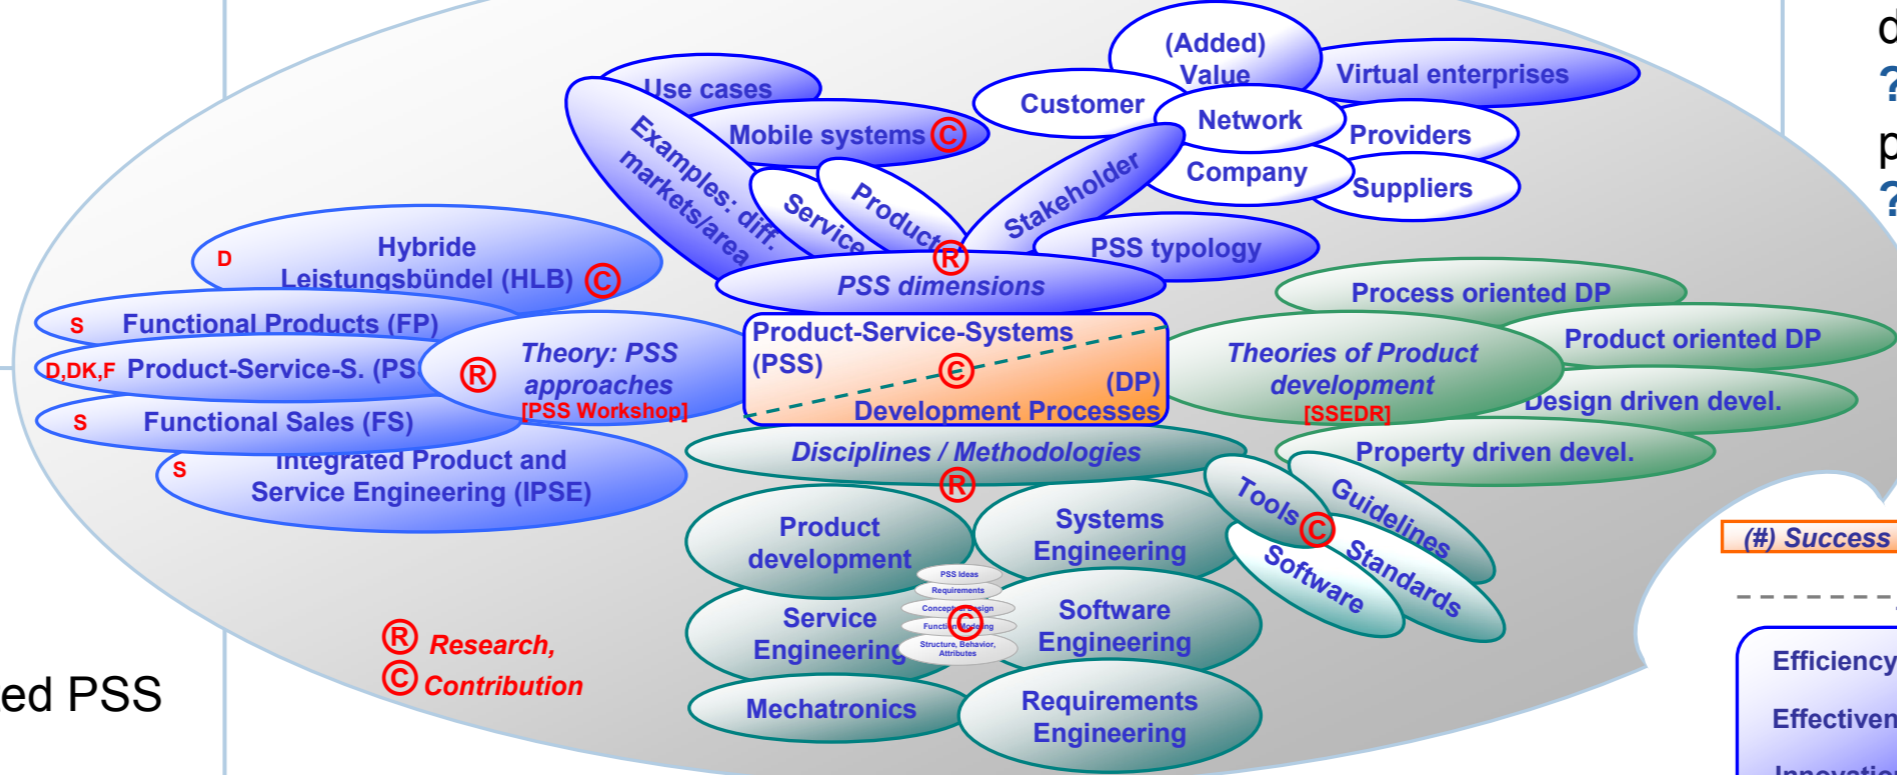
(Added) Value
Virtual enterprises
Use cases
Customer
Network
Providers
Mobile systems Ⓒ
Examples: diff. markets/area
Company
Suppliers
Service
Product
Stakeholder
Ⓡ
PSS typology
PSS dimensions
D Hybride Leistungsbündel (HLB) Ⓒ
S Functional Products (FP)
D,DK,F Product-Service-S. (PS
Ⓡ
Theory: PSS approaches
[PSS Workshop]
S Functional Sales (FS)
S Integrated Product and Service Engineering (IPSE)
Product-Service-Systems (PSS)
Ⓒ
(DP) Development Processes
Process oriented DP
Product oriented DP
Theories of Product development
[SSEDR]
Design driven devel.
Property driven devel.
Disciplines / Methodologies
Ⓡ
Product development
Systems Engineering
Tools Ⓒ
Guidelines
Standards
Software
Service Engineering
PSS Ideas
Requirements
Concept Design
Function Modeling
Structure, Behavior, Attributes
Ⓒ
Software Engineering
Mechatronics
Requirements Engineering
Ⓡ Research,
Ⓒ Contribution
ed PSS
d
?
p
?
(#) Success
Efficiency
Effectiven
Innovatio